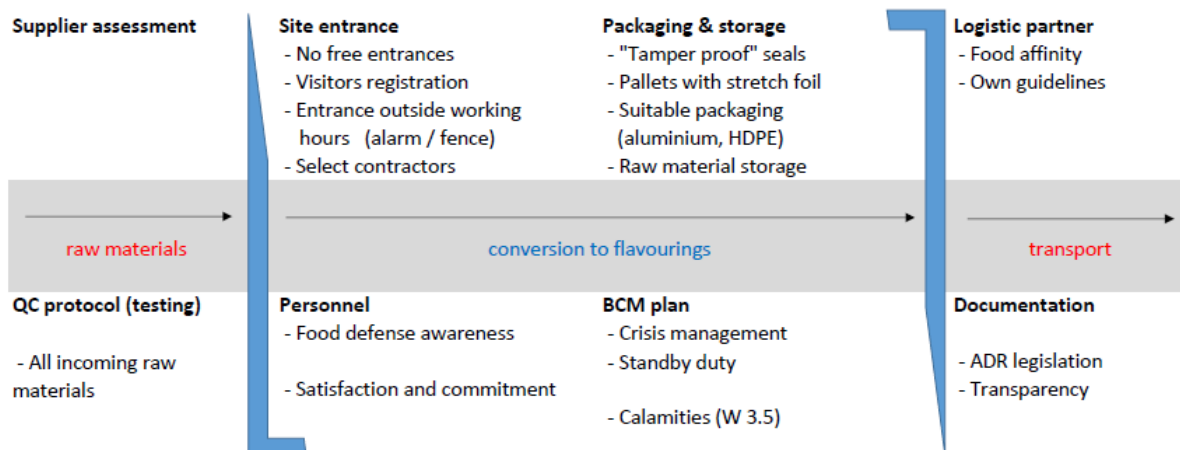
Supplier assessment

Site entrance
- No free entrances
- Visitors registration
- Entrance outside working hours (alarm / fence)
- Select contractors

Packaging & storage
- "Tamper proof" seals
- Pallets with stretch foil
- Suitable packaging (aluminium, HDPE)
- Raw material storage

Logistic partner
- Food affinity
- Own guidelines

raw materials

conversion to flavourings

transport

QC protocol (testing)

- All incoming raw materials

Personnel
- Food defense awareness

- Satisfaction and commitment

BCM plan
- Crisis management
- Standby duty

- Calamities (W 3.5)

Documentation

- ADR legislation
- Transparency